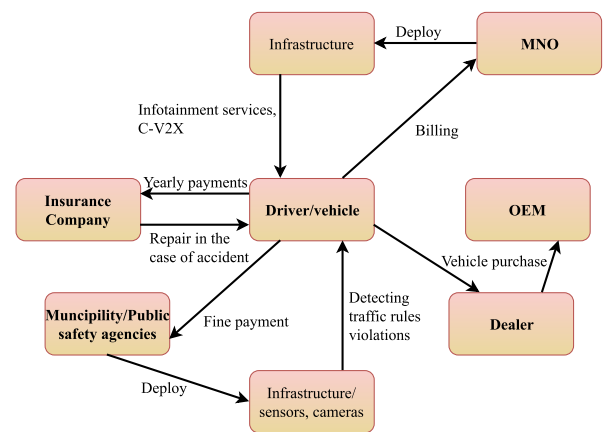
Infrastructure

Deploy

MNO

Infotainment services, C-V2X

Billing

Yearly payments

Insurance Company

Driver/vehicle

OEM

Repair in the case of accident

Vehicle purchase

Muncipility/Public safety agencies

Fine payment

Detecting traffic rules violations

Dealer

Deploy

Infrastructure/ sensors, cameras